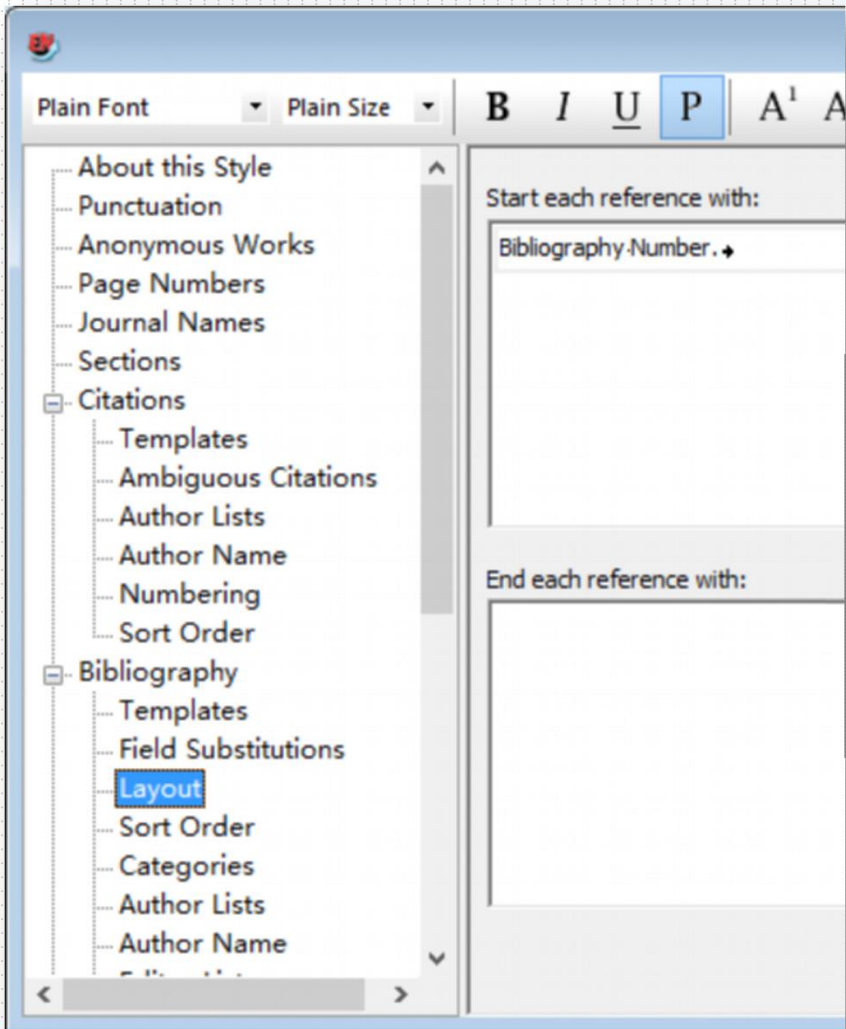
Plain Font
Plain Size
B I U P $A^1$ A

About this Style
Punctuation
Anonymous Works
Page Numbers
Journal Names
Sections
Citations
Templates
Ambiguous Citations
Author Lists
Author Name
Numbering
Sort Order
Bibliography
Templates
Field Substitutions
Layout
Sort Order
Categories
Author Lists
Author Name
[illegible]

Start each reference with:
Bibliography Number.

End each reference with: